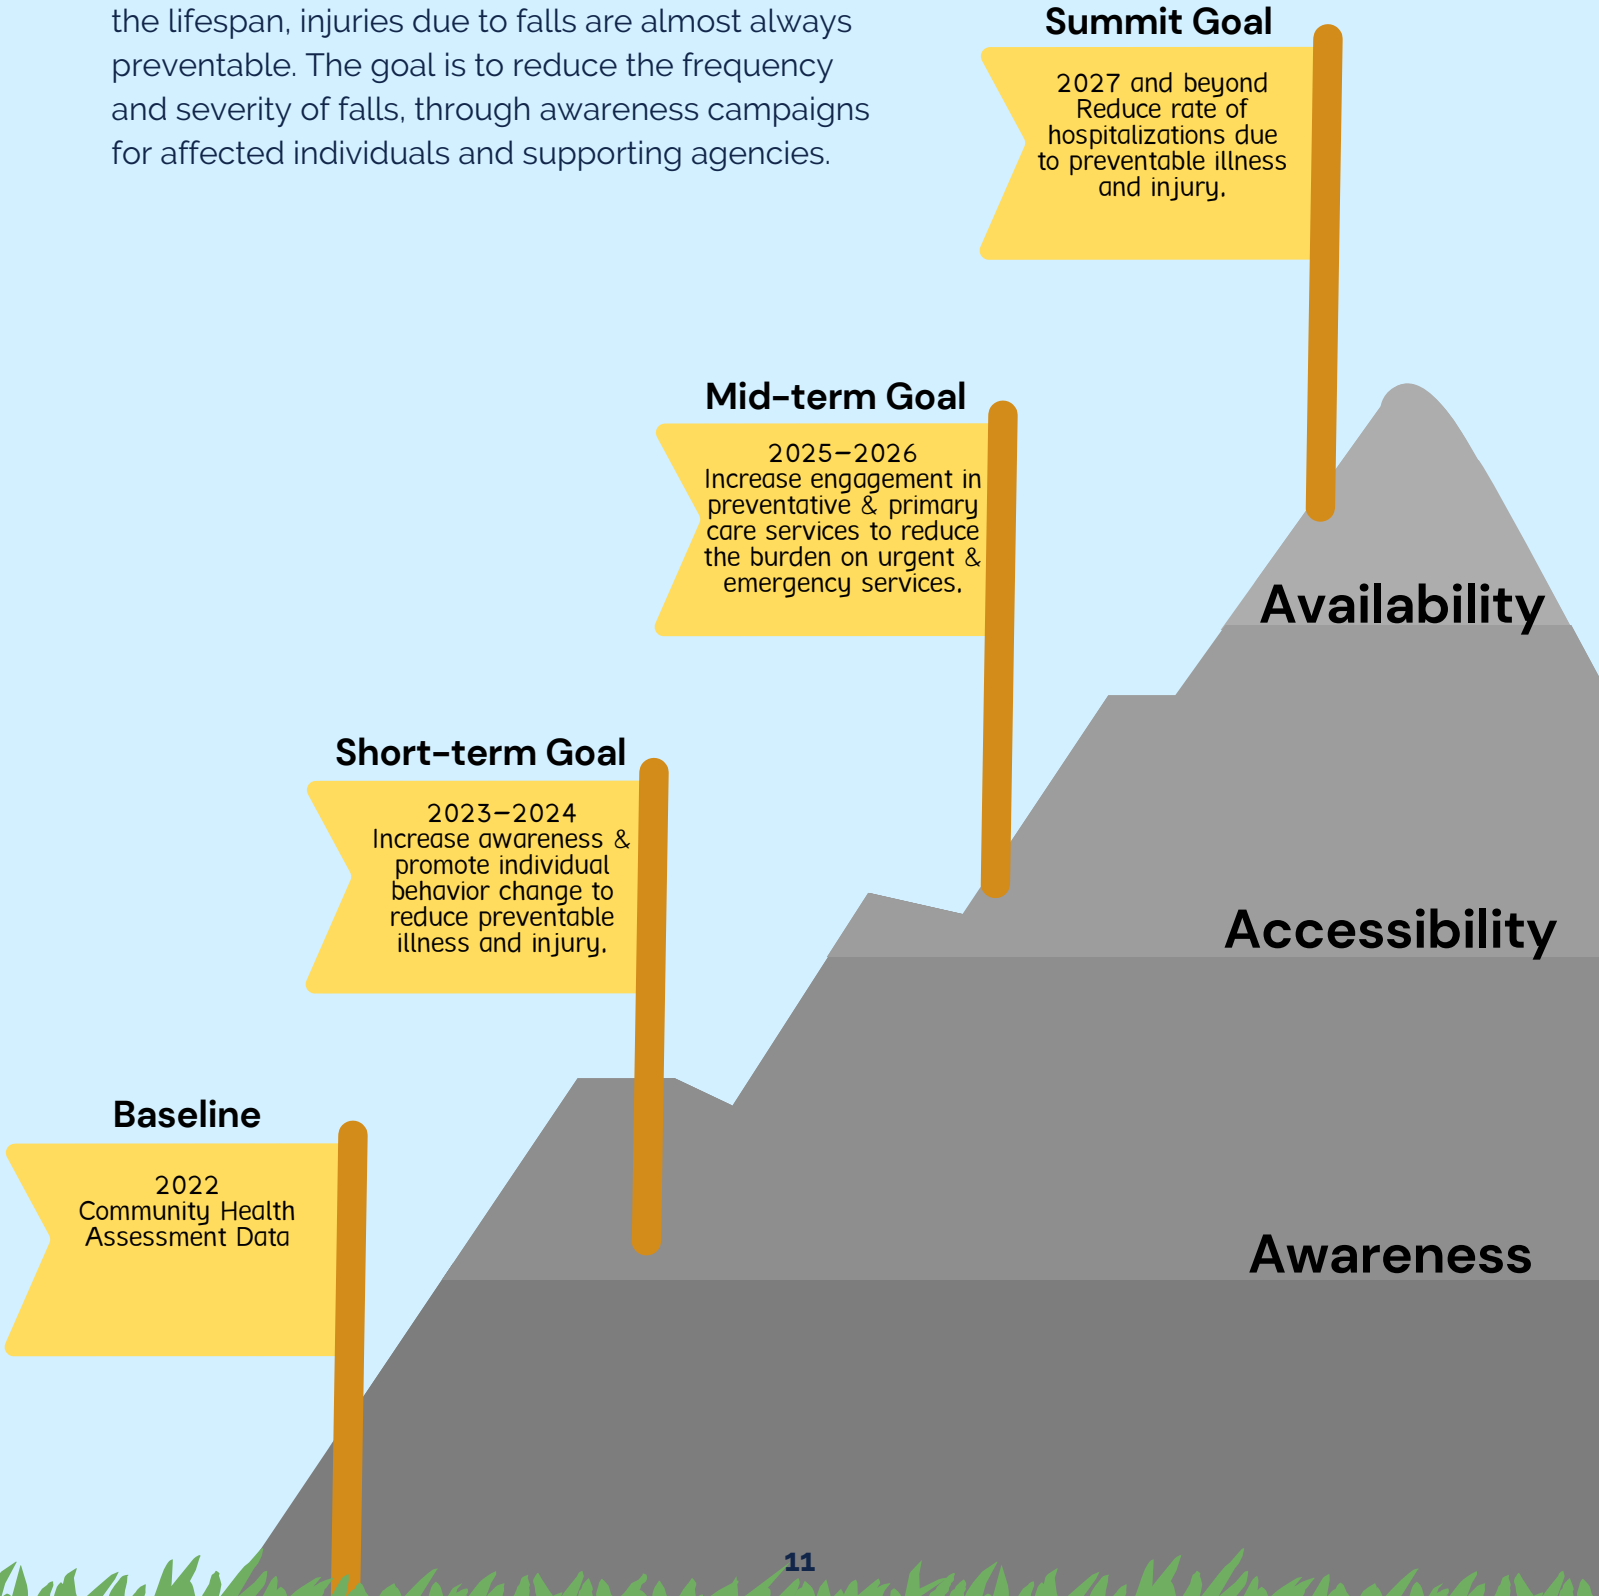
the lifespan, injuries due to falls are almost always preventable. The goal is to reduce the frequency and severity of falls, through awareness campaigns for affected individuals and supporting agencies.

Summit Goal

2027 and beyond
Reduce rate of hospitalizations due to preventable illness and injury.

Mid-term Goal

2025-2026
Increase engagement in preventative & primary care services to reduce the burden on urgent & emergency services.

Short-term Goal

2023-2024
Increase awareness & promote individual behavior change to reduce preventable illness and injury.

Baseline

2022
Community Health Assessment Data

Availability

Accessibility

Awareness

11